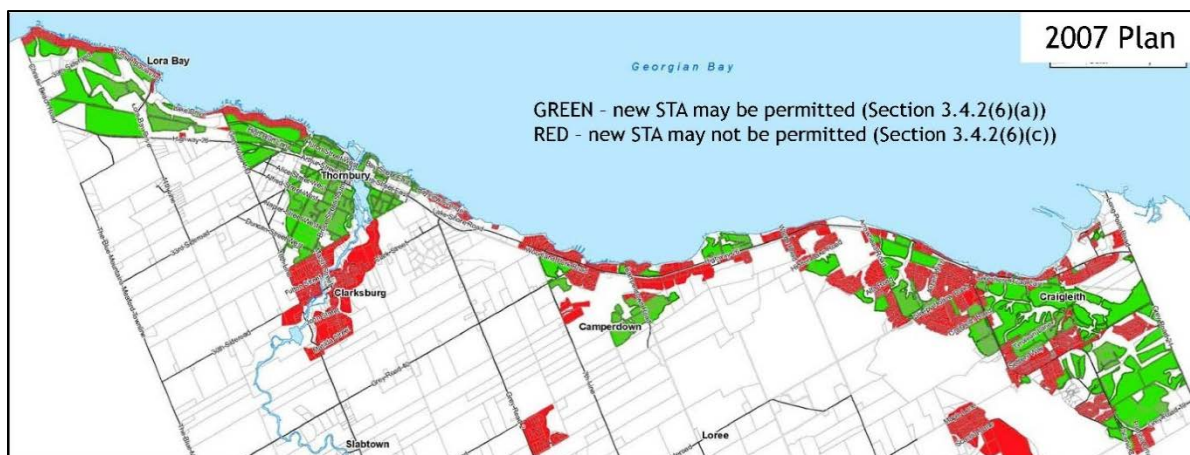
2007 Plan

Georgian Bay

GREEN – new STA may be permitted (Section 3.4.2(6)(a))
RED – new STA may not be permitted (Section 3.4.2(6)(c))

Lora Bay

Thornbury

Clarksburg

Camperdown

Craigleith

Slabtown

Loree